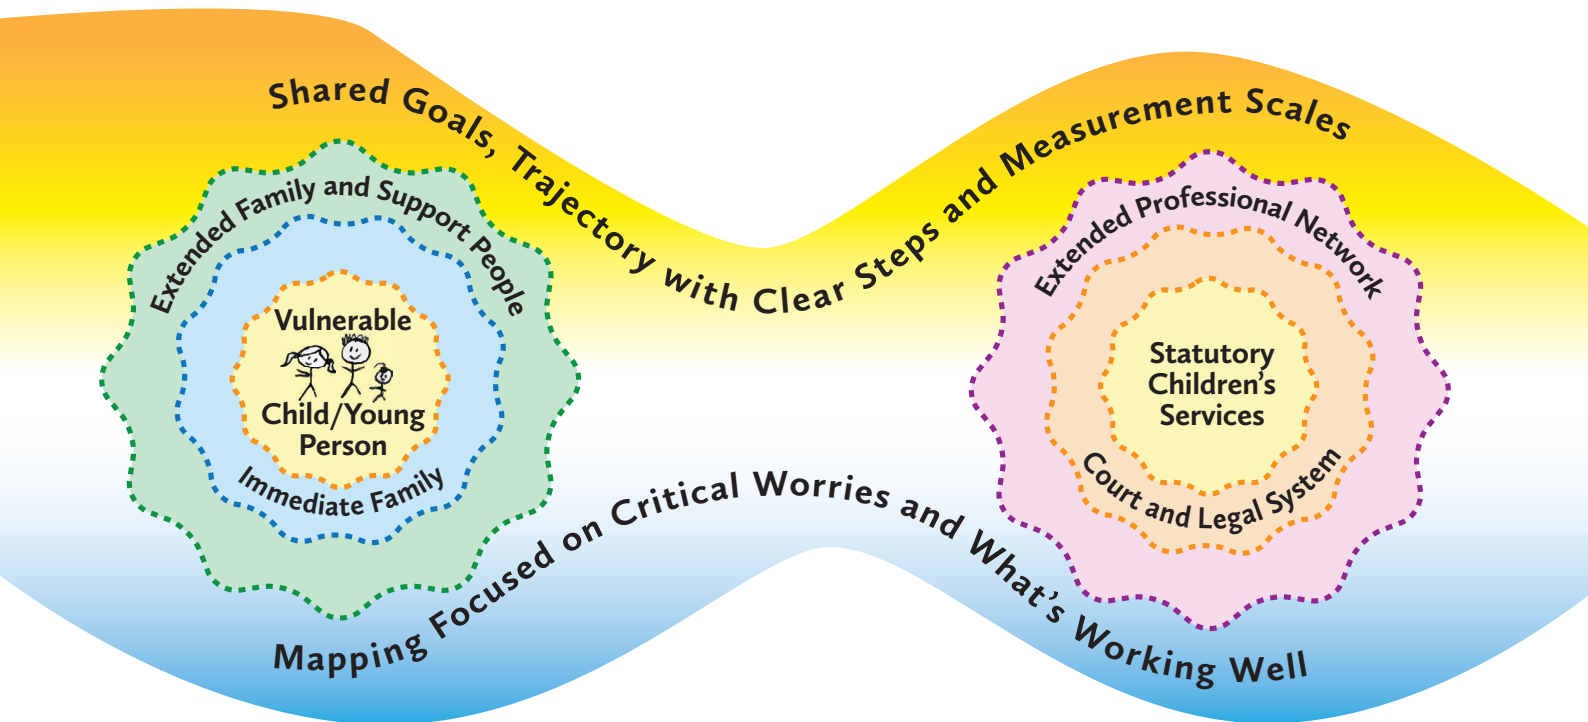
Shared Goals, Trajectory with Clear Steps and Measurement Scales

Extended Family and Support People

Vulnerable

Child/Young Person

Immediate Family

Extended Professional Network

Statutory Children's Services

Court and Legal System

Mapping Focused on Critical Worries and What's Working Well